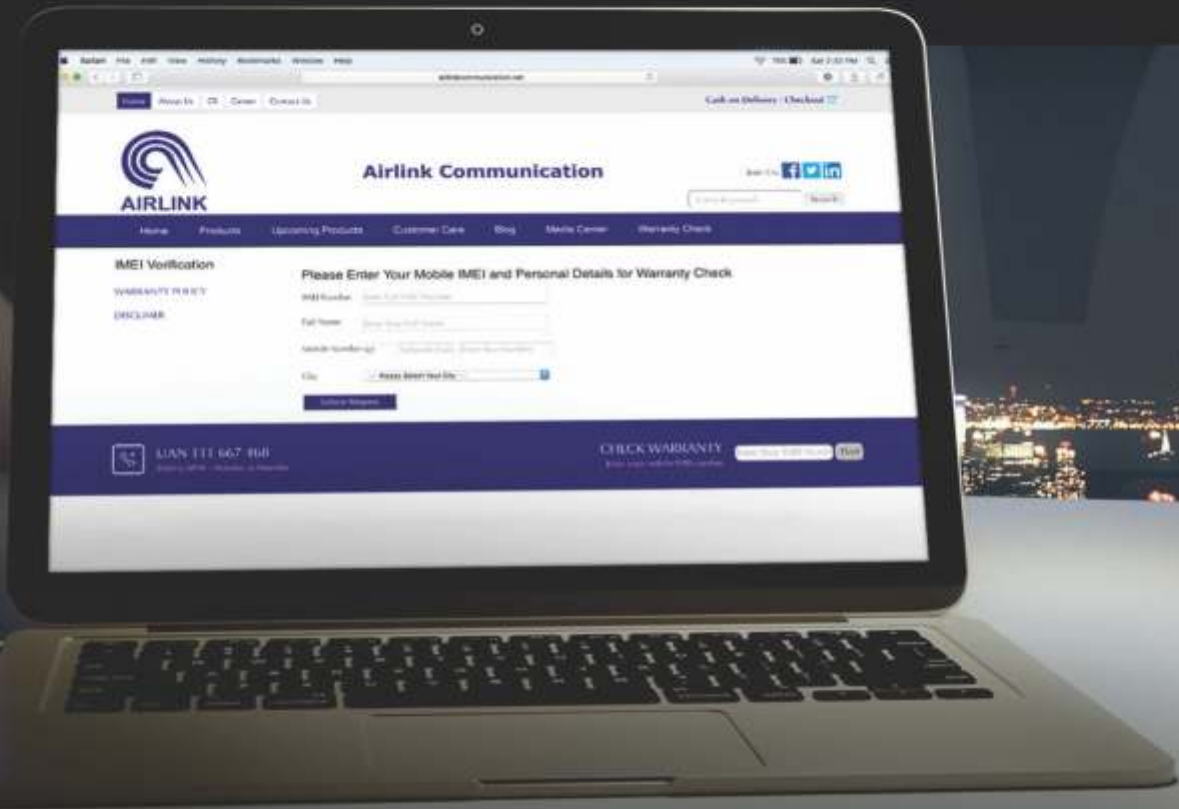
Safari File Edit View History Bookmarks Window Help

airlinkcommunication.net

Home About Us CR Career Contact Us

Cash on Delivery | Checkout

AIRLINK

Airlink Communication

Join Us

Search

Home Products Upcoming Products Customer Care Blog Media Center Warranty Check

IMEI Verification

WARRANTY POLICY

DISCLAIMER

Please Enter Your Mobile IMEI and Personal Details for Warranty Check

IMEI Number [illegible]

Full Name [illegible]

Mobile Number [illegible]

City -- Please Select Your City --

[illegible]

UAN 111 667 468

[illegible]

CHECK WARRANTY

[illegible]

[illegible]